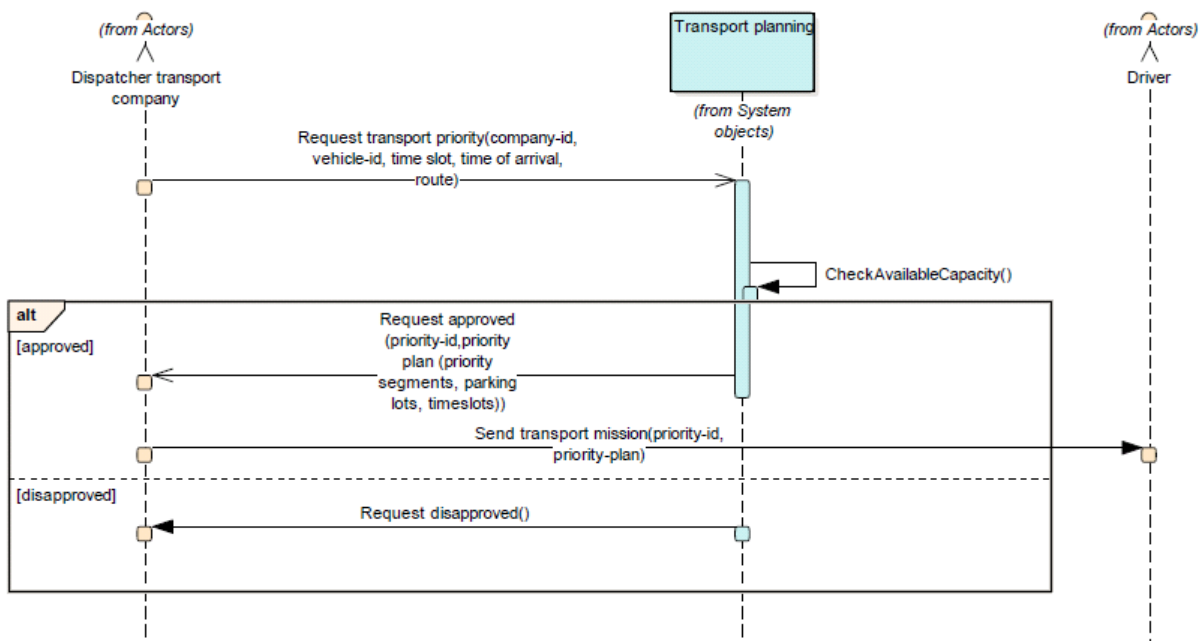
(from Actors)
Dispatcher transport company

Transport planning
(from System objects)

(from Actors)
Driver

Request transport priority(company-id, vehicle-id, time slot, time of arrival, route)

CheckAvailableCapacity()

alt
[approved]

Request approved (priority-id,priority plan (priority segments, parking lots, timeslots))

Send transport mission(priority-id, priority-plan)

[disapproved]

Request disapproved()